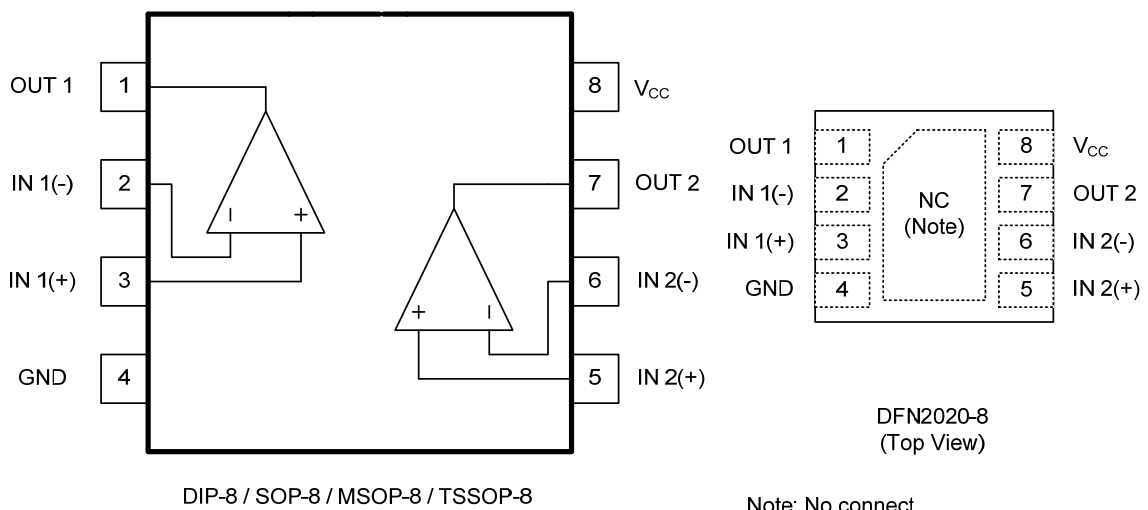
OUT 1 1
IN 1(-) 2
IN 1(+) 3
GND 4
8 $V_{CC}$
7 OUT 2
6 IN 2(-)
5 IN 2(+)

DIP-8 / SOP-8 / MSOP-8 / TSSOP-8

OUT 1 1
IN 1(-) 2
IN 1(+) 3
GND 4
NC (Note)
8 $V_{CC}$
7 OUT 2
6 IN 2(-)
5 IN 2(+)

DFN2020-8 (Top View)

Note: No connect